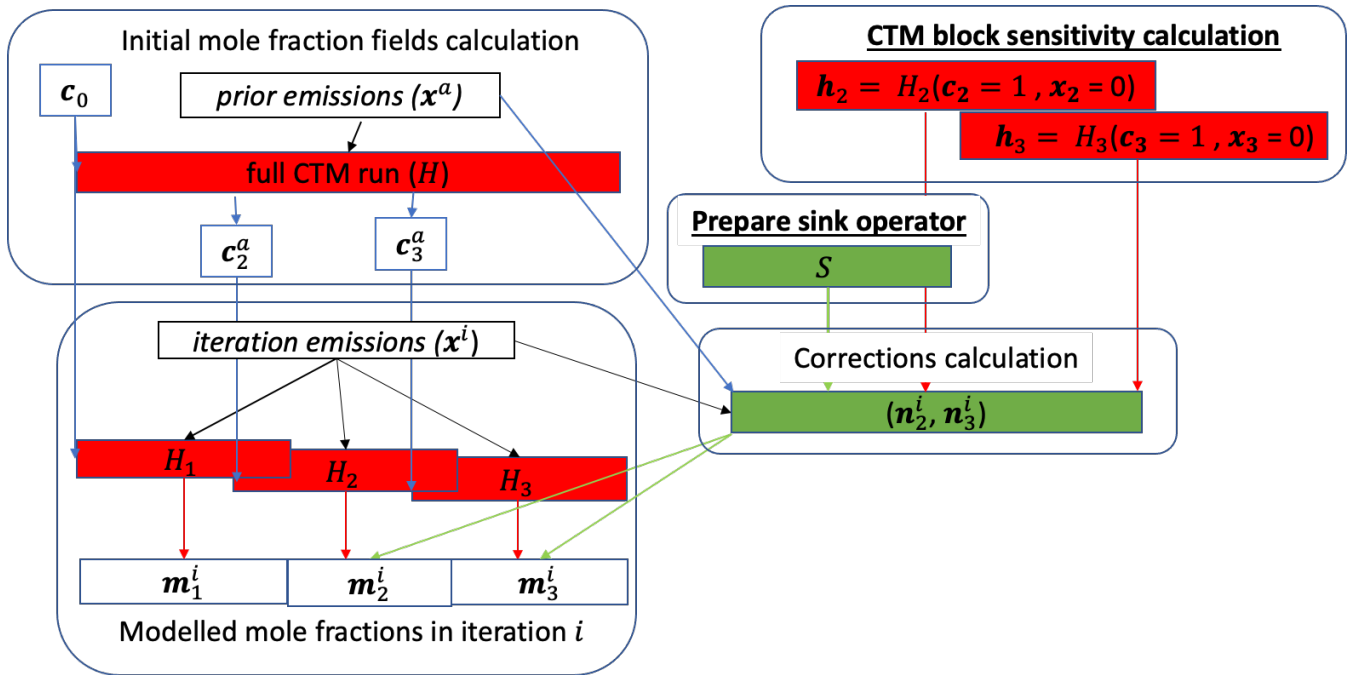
Initial mole fraction fields calculation

$\boldsymbol{c}_0$

prior emissions ($\boldsymbol{x}^a$)

full CTM run ($H$)

$\boldsymbol{c}_2^a$

$\boldsymbol{c}_3^a$

CTM block sensitivity calculation

$\boldsymbol{h}_2 = H_2(\boldsymbol{c}_2 = 1 , \boldsymbol{x}_2 = 0)$

$\boldsymbol{h}_3 = H_3(\boldsymbol{c}_3 = 1 , \boldsymbol{x}_3 = 0)$

Prepare sink operator

$S$

Corrections calculation

$(\boldsymbol{n}_2^i, \boldsymbol{n}_3^i)$

iteration emissions ($\boldsymbol{x}^i$)

$H_1$

$H_2$

$H_3$

$\boldsymbol{m}_1^i$

$\boldsymbol{m}_2^i$

$\boldsymbol{m}_3^i$

Modelled mole fractions in iteration $i$